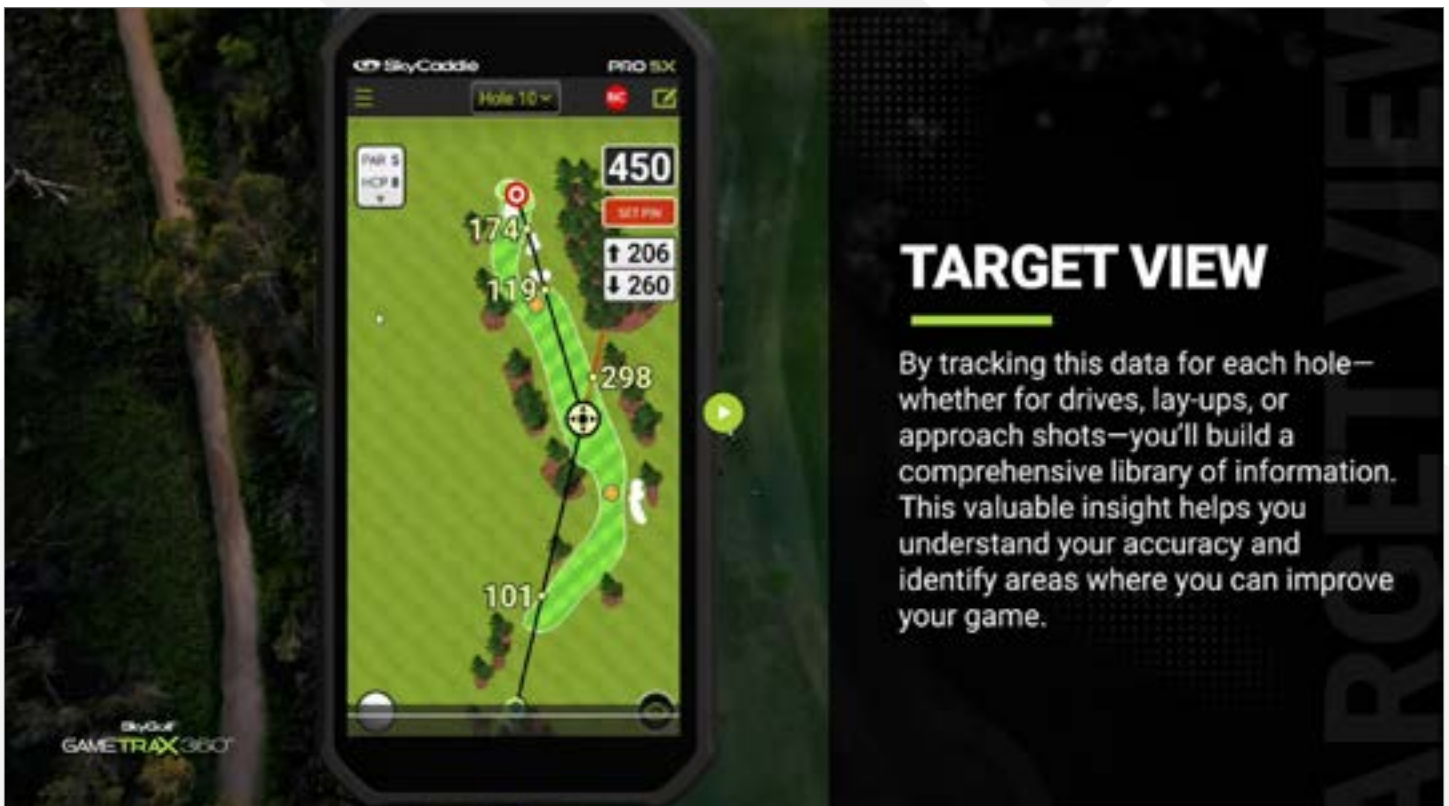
SkyCaddie PRO 5X

Hole 10

PAR 5
HCP 8

450

SET PIN

174

206

260

119

298

101

SkyGolf
GAMETRAX 360°

TARGET VIEW

By tracking this data for each hole—whether for drives, lay-ups, or approach shots—you'll build a comprehensive library of information. This valuable insight helps you understand your accuracy and identify areas where you can improve your game.

ARGET VIEW